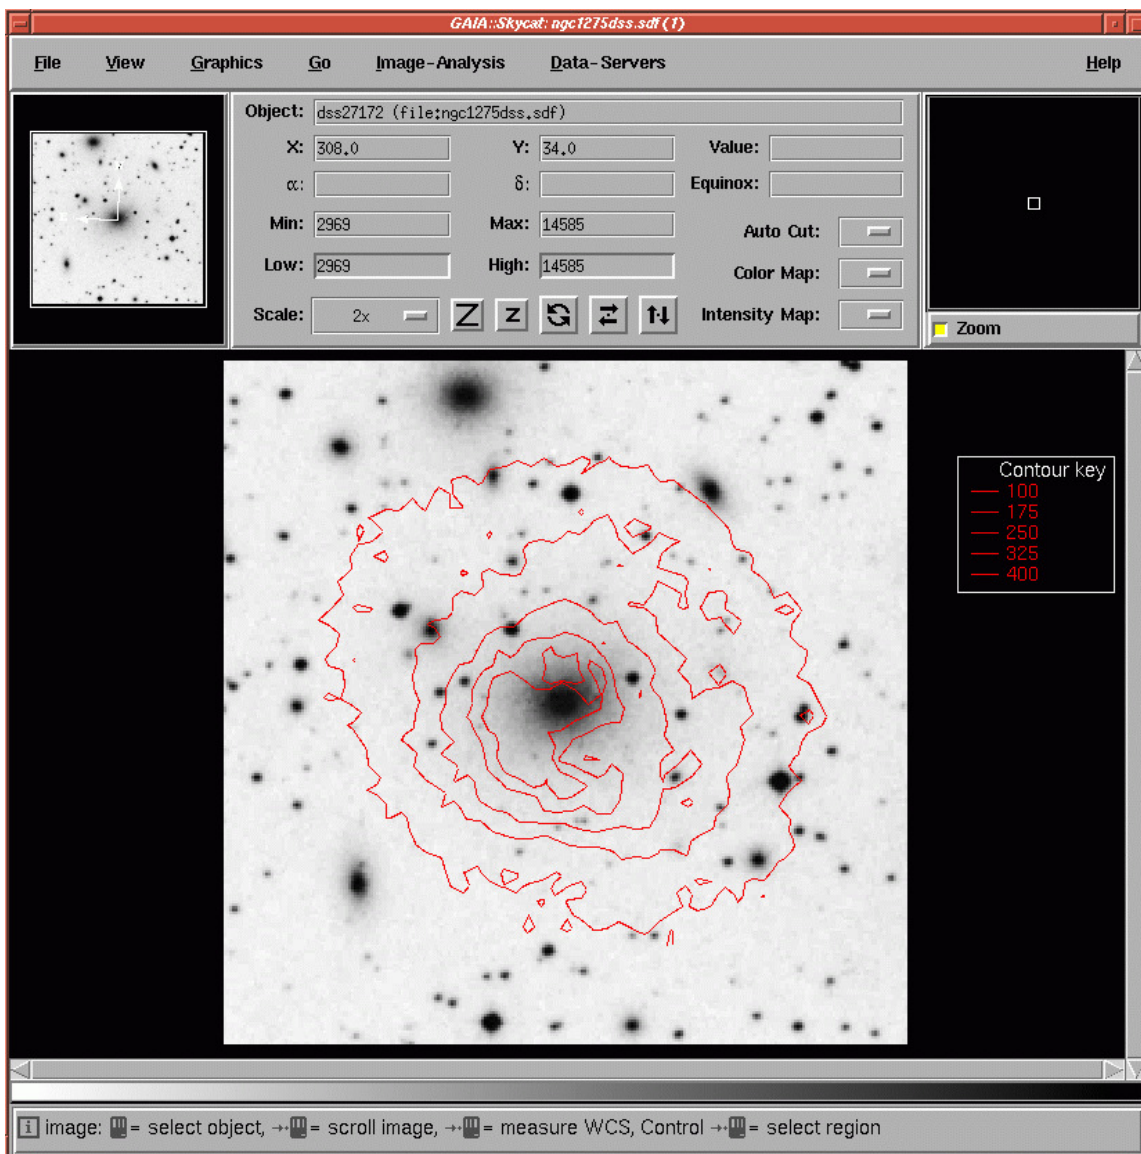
GAIA::Skycat: ngc1275dss.sdf (1)

File View Graphics Go Image-Analysis Data-Servers Help

Object: dss27172 (file:ngc1275dss.sdf)

X: 308.0 Y: 34.0 Value:

α: δ: Equinox:

Min: 2969 Max: 14585 Auto Cut:

Low: 2969 High: 14585 Color Map:

Scale: 2x Intensity Map:

Zoom

Contour key
100
175
250
325
400

image: = select object, = scroll image, = measure WCS, Control = select region